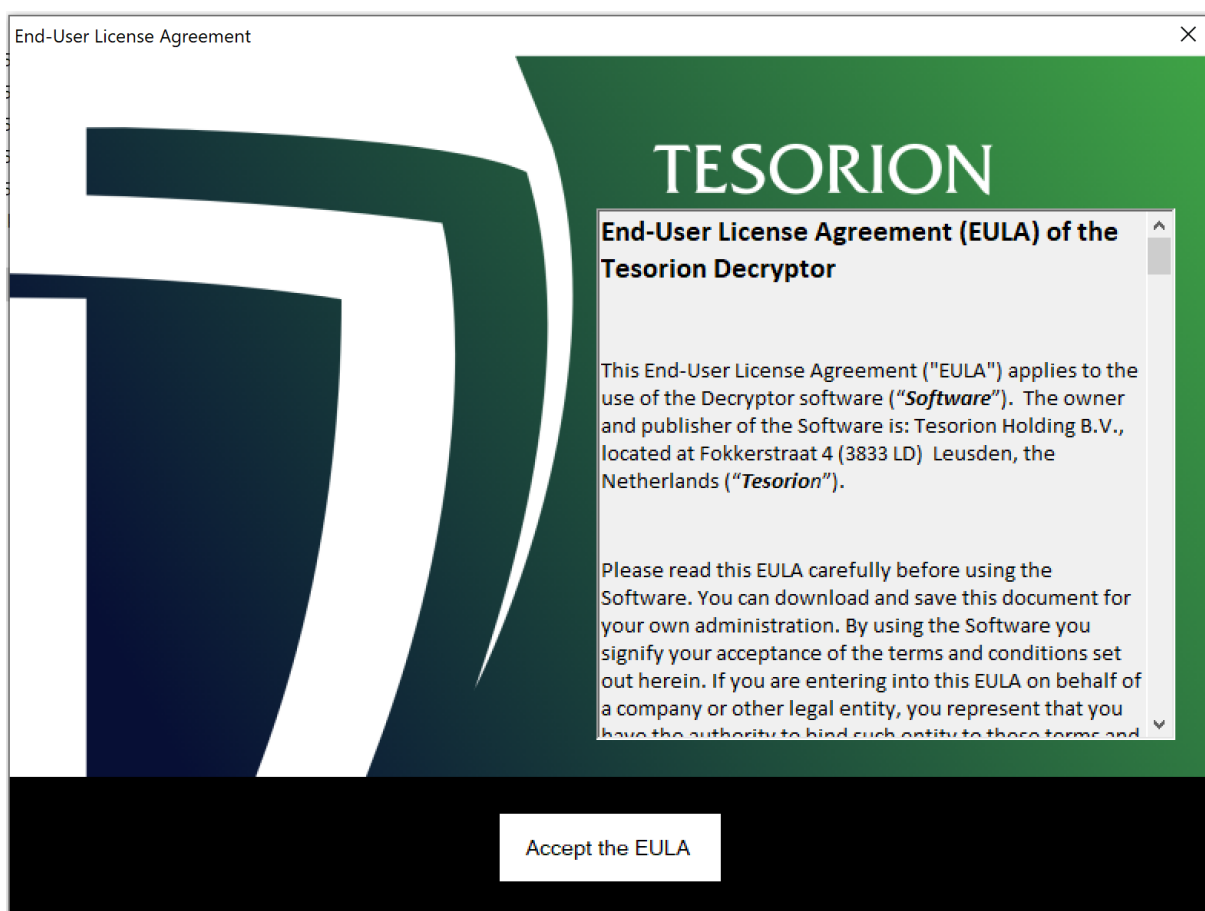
End-User License Agreement

TESORION

**End-User License Agreement (EULA) of the Tesorion Decryptor**

This End-User License Agreement ("EULA") applies to the use of the Decryptor software (“***Software***”). The owner and publisher of the Software is: Tesorion Holding B.V., located at Fokkerstraat 4 (3833 LD) Leusden, the Netherlands (“***Tesorio***n”).

Please read this EULA carefully before using the Software. You can download and save this document for your own administration. By using the Software you signify your acceptance of the terms and conditions set out herein. If you are entering into this EULA on behalf of a company or other legal entity, you represent that you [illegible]

Accept the EULA